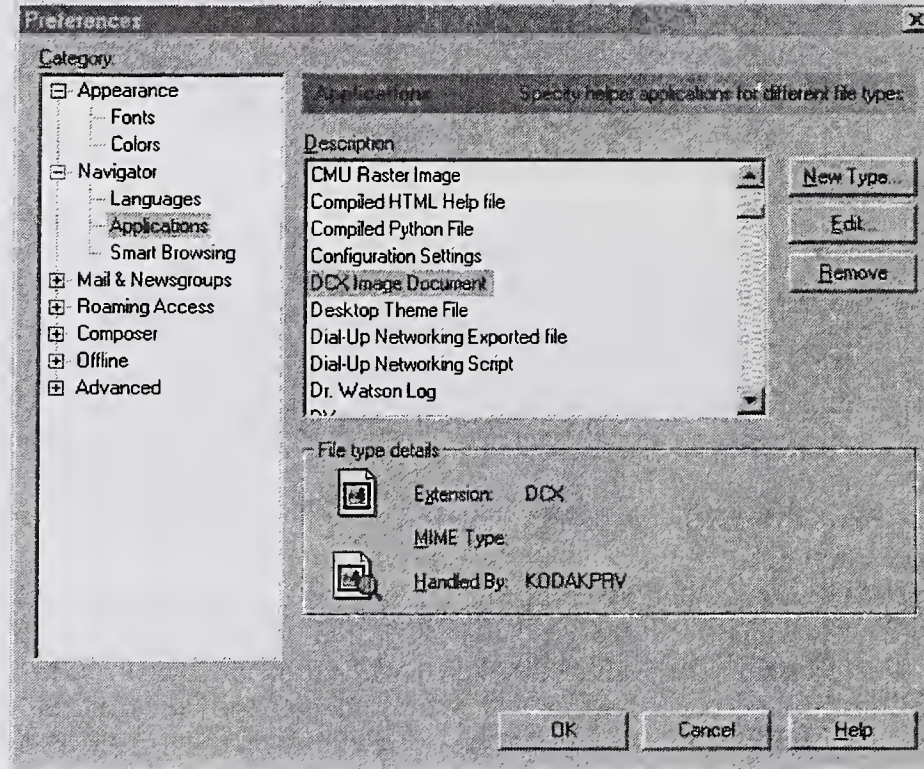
Preferences

Category:

Appearance
Fonts
Colors
Navigator
Languages
Applications
Smart Browsing
Mail & Newsgroups
Roaming Access
Composer
Offline
Advanced

Applications Specify helper applications for different file types

Description

CMU Raster Image
Compiled HTML Help file
Compiled Python File
Configuration Settings
DCX Image Document
Desktop Theme File
Dial-Up Networking Exported file
Dial-Up Networking Script
Dr. Watson Log
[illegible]

New Type...
Edit...
Remove

File type details
Extension: DCX
MIME Type:
Handled By: KODAKPRV

OK
Cancel
Help